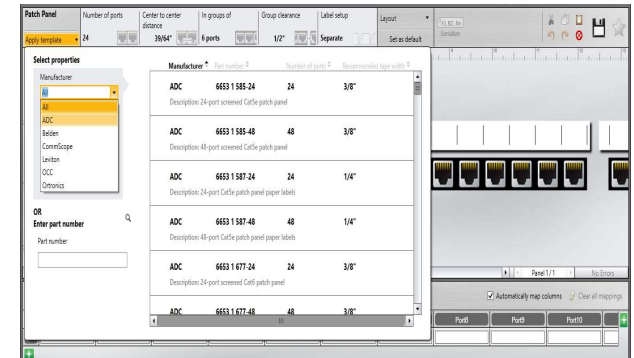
Patch Panel
Apply template
Number of ports
24
Center to center distance
39/64"
In groups of
6 ports
Group clearance
1/2"
Label setup
Separate
Layout
Set as default

Select properties
Manufacturer
All
All
ADC
Belden
CommScope
Leviton
OCC
Ortronics

OR
Enter part number
Part number

| Manufacturer | Part number | Number of ports | Recommended tape width |
|---|---|---|---|
| ADC | 6653 1 585-24 | 24 | 3/8" |
| Description: 24-port screened Cat5e patch panel | | | |
| ADC | 6653 1 585-48 | 48 | 3/8" |
| Description: 48-port screened Cat5e patch panel | | | |
| ADC | 6653 1 587-24 | 24 | 1/4" |
| Description: 24-port Cat5e patch panel paper labels | | | |
| ADC | 6653 1 587-48 | 48 | 1/4" |
| Description: 48-port Cat5e patch panel paper labels | | | |
| ADC | 6653 1 677-24 | 24 | 3/8" |
| Description: 24-port screened Cat6 patch panel | | | |
| ADC | 6653 1 677-48 | 48 | 3/8" |

Panel 1/1
No Errors
Automatically map columns
Clear all mappings
Port8
Port9
Port10